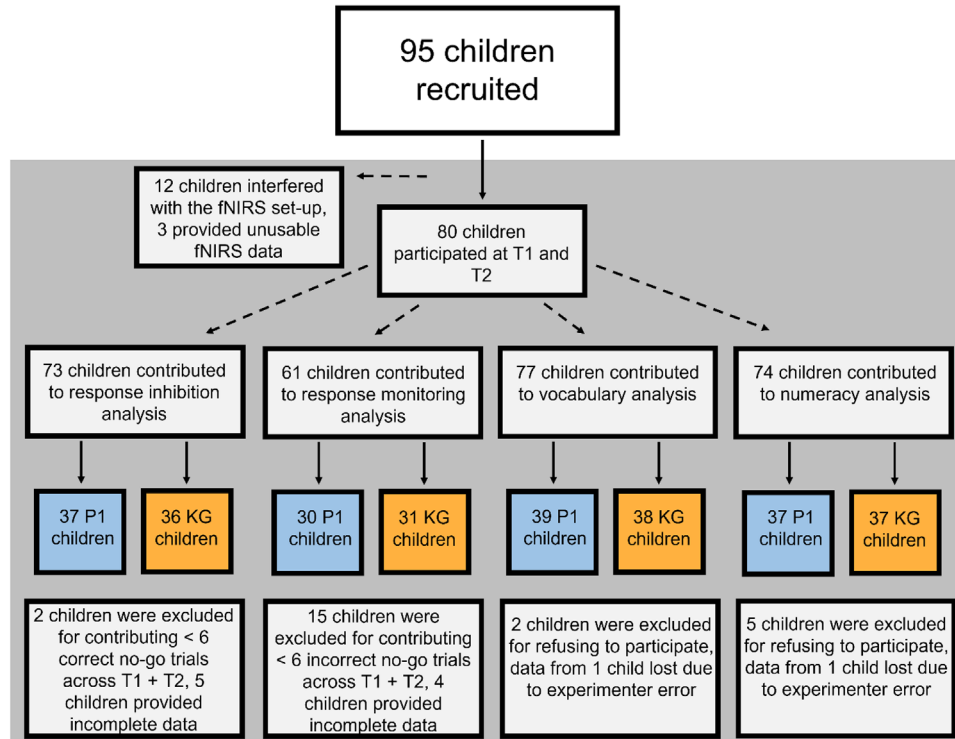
95 children recruited

12 children interfered with the fNIRS set-up, 3 provided unusable fNIRS data

80 children participated at T1 and T2

73 children contributed to response inhibition analysis

61 children contributed to response monitoring analysis

77 children contributed to vocabulary analysis

74 children contributed to numeracy analysis

37 P1 children

36 KG children

30 P1 children

31 KG children

39 P1 children

38 KG children

37 P1 children

37 KG children

2 children were excluded for contributing < 6 correct no-go trials across T1 + T2, 5 children provided incomplete data

15 children were excluded for contributing < 6 incorrect no-go trials across T1 + T2, 4 children provided incomplete data

2 children were excluded for refusing to participate, data from 1 child lost due to experimenter error

5 children were excluded for refusing to participate, data from 1 child lost due to experimenter error